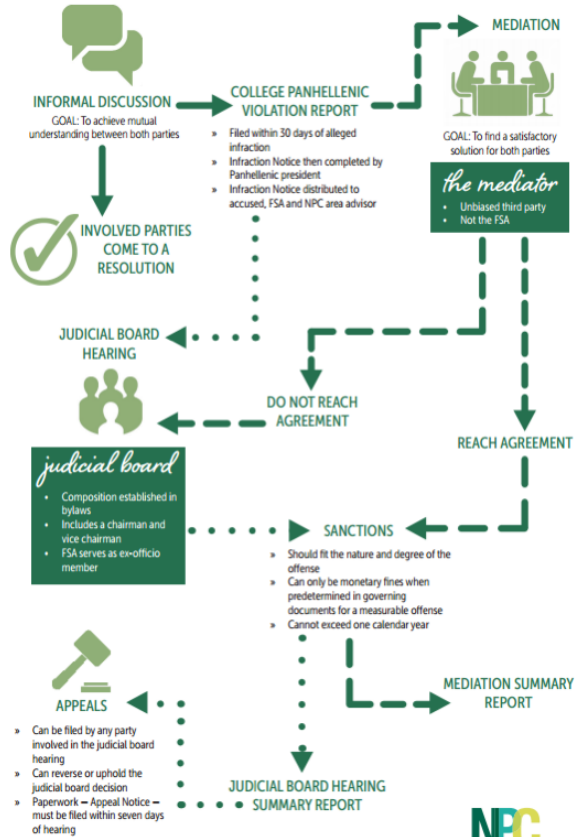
INFORMAL DISCUSSION

GOAL: To achieve mutual understanding between both parties

INVOLVED PARTIES COME TO A RESOLUTION

COLLEGE PANHELLENIC VIOLATION REPORT

» Filed within 30 days of alleged infraction
» Infraction Notice then completed by Panhellenic president
» Infraction Notice distributed to accused, FSA and NPC area advisor

MEDIATION

GOAL: To find a satisfactory solution for both parties

the mediator

• Unbiased third party
• Not the FSA

JUDICIAL BOARD HEARING

DO NOT REACH AGREEMENT

REACH AGREEMENT

judicial board

• Composition established in bylaws
• Includes a chairman and vice chairman
• FSA serves as ex-officio member

SANCTIONS

» Should fit the nature and degree of the offense
» Can only be monetary fines when predetermined in governing documents for a measurable offense
» Cannot exceed one calendar year

MEDIATION SUMMARY REPORT

APPEALS

» Can be filed by any party involved in the judicial board hearing
» Can reverse or uphold the judicial board decision
» Paperwork – Appeal Notice – must be filed within seven days of hearing

JUDICIAL BOARD HEARING SUMMARY REPORT

NPC